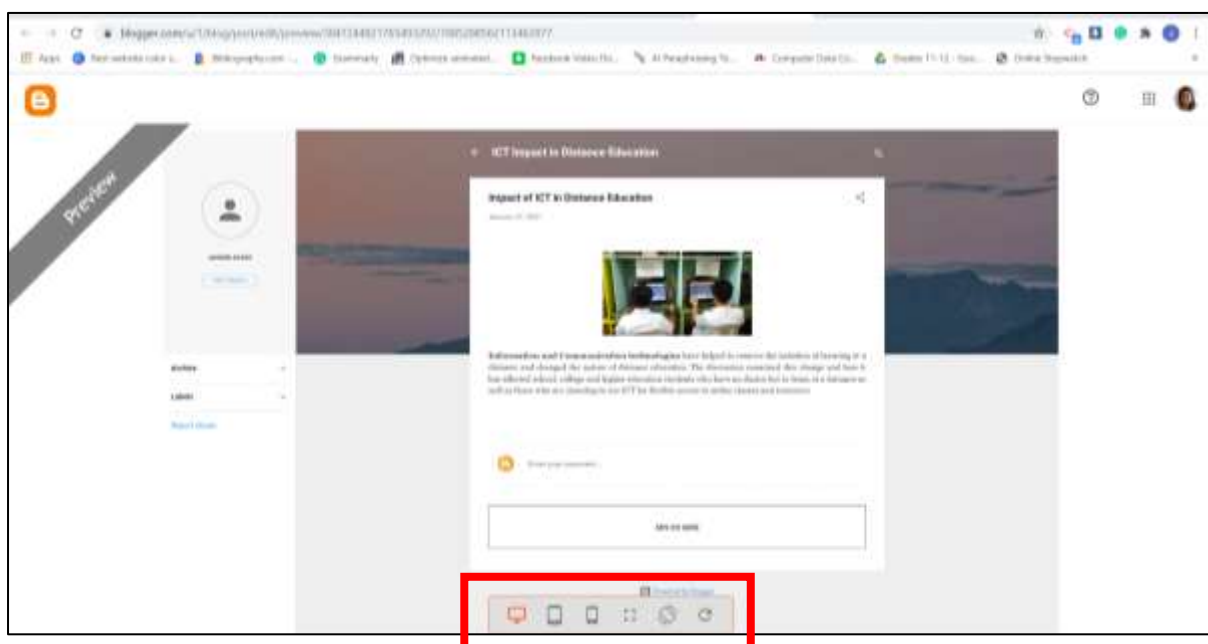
blogger.com/u/1/blog/post/edit/preview/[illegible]

Apps  Best website color c...  Bibliography.com ...  Summarly  Optimize animated...  Facebook Video Do...  AI Paraphrasing To...  Computer Data Co...  Grades 11-12 - Goo...  Online Stopwatch

Preview

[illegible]

Archive

Labels

Report Abuse

ICT Impact in Distance Education

Impact of ICT in Distance Education

January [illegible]

Information and Communication technologies have helped to remove the isolation of learning at a distance and changed the nature of distance education. The discussion examined this change and how it has affected school, college and higher education students who have no choice but to learn at a distance as well as those who are choosing to use ICT for flexible access to online classes and resources.

Enter your comment...

SEE IN WEB

Powered by Blogger